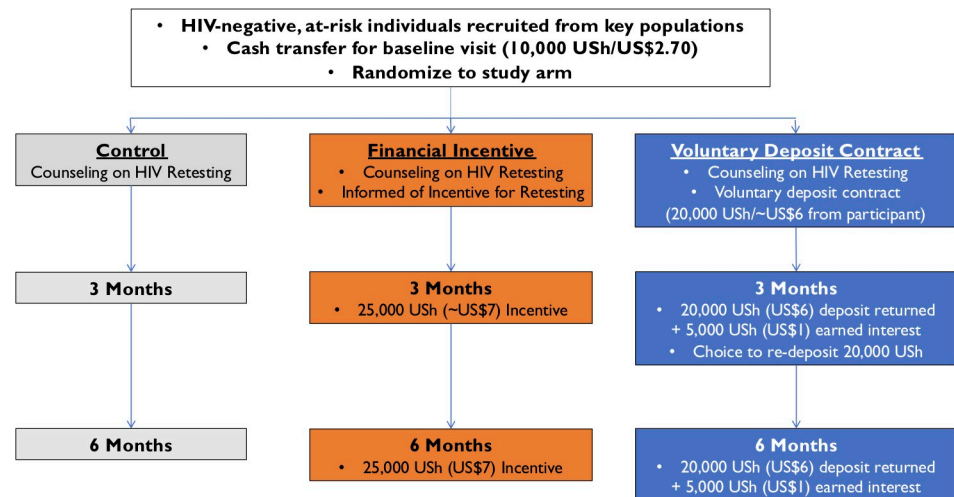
• HIV-negative, at-risk individuals recruited from key populations
• Cash transfer for baseline visit (10,000 USh/US\$2.70)
• Randomize to study arm

Control
Counseling on HIV Retesting

Financial Incentive
• Counseling on HIV Retesting
• Informed of Incentive for Retesting

Voluntary Deposit Contract
• Counseling on HIV Retesting
• Voluntary deposit contract
(20,000 USh/~US\$6 from participant)

3 Months

3 Months
• 25,000 USh (~US\$7) Incentive

3 Months
• 20,000 USh (US\$6) deposit returned + 5,000 USh (US\$1) earned interest
• Choice to re-deposit 20,000 USh

6 Months

6 Months
• 25,000 USh (US\$7) Incentive

6 Months
• 20,000 USh (US\$6) deposit returned + 5,000 USh (US\$1) earned interest